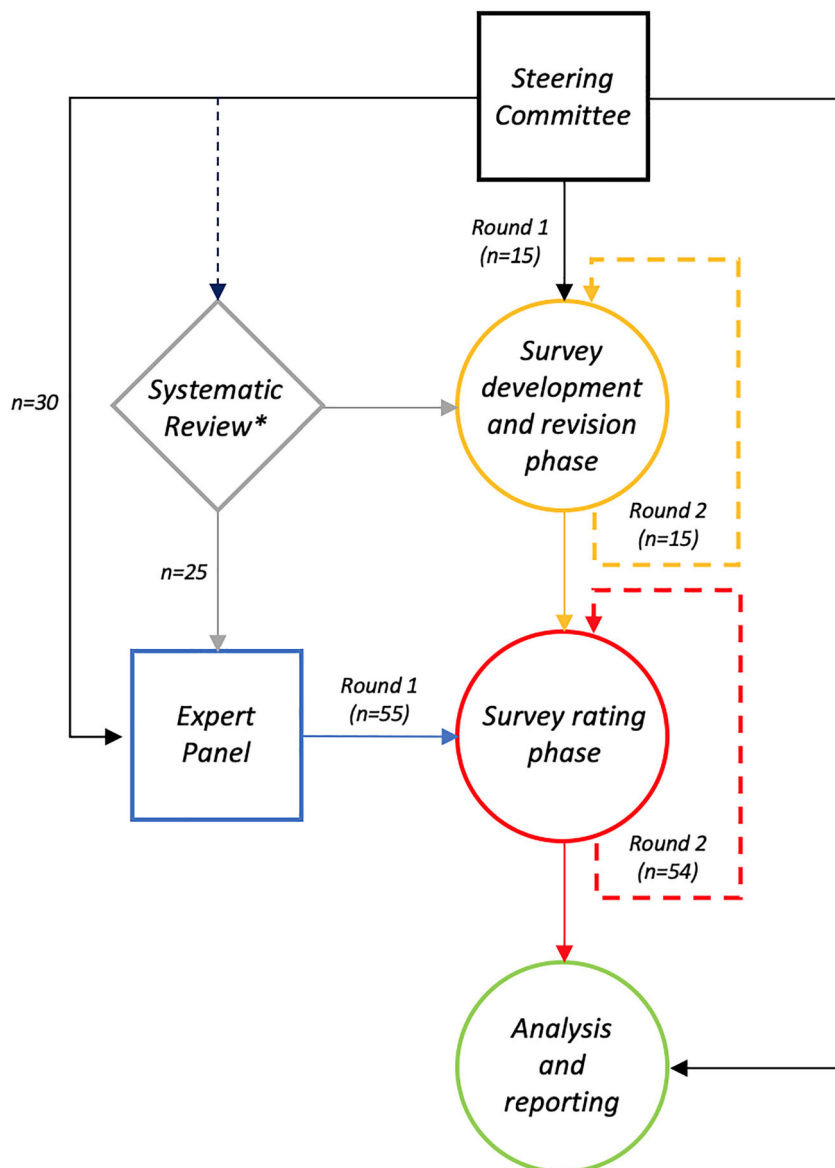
Steering Committee

Round 1 (n=15)

n=30

Systematic Review*

Survey development and revision phase

Round 2 (n=15)

n=25

Expert Panel

Round 1 (n=55)

Survey rating phase

Round 2 (n=54)

Analysis and reporting